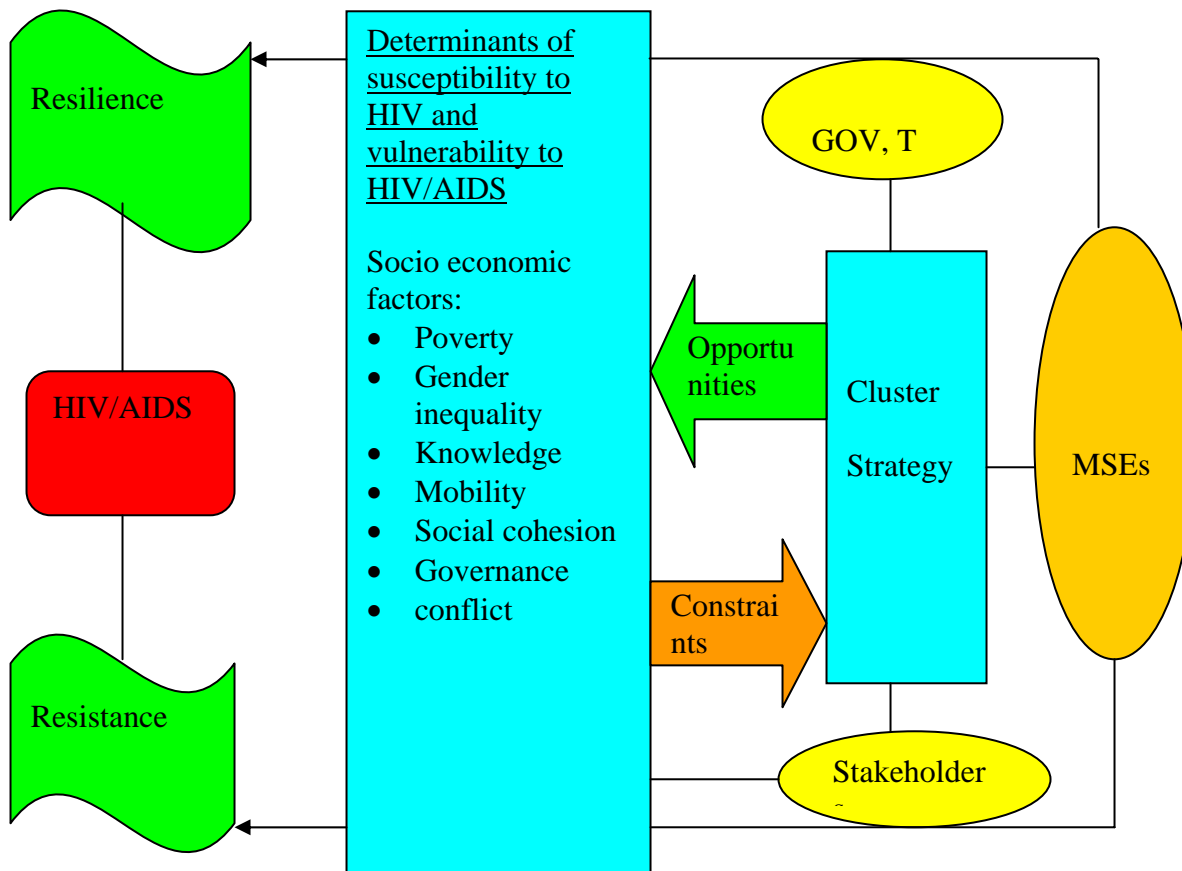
Resilience

HIV/AIDS

Resistance

Determinants of susceptibility to HIV and vulnerability to HIV/AIDS

Socio economic factors:
- Poverty
- Gender inequality
- Knowledge
- Mobility
- Social cohesion
- Governance
- conflict

GOV, T

Opportu nities

Cluster

Strategy

Constrai nts

MSEs

Stakeholder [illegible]